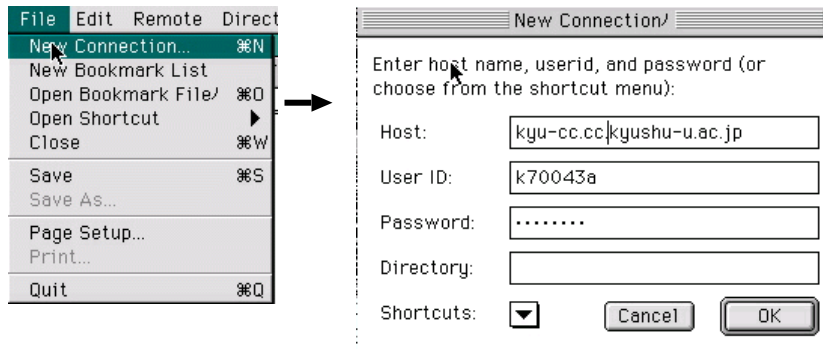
File Edit Remote Direct
New Connection... ⌘N
New Bookmark List
Open Bookmark File/ ⌘O
Open Shortcut
Close ⌘W
Save ⌘S
Save As...
Page Setup...
Print...
Quit ⌘Q

New Connection/

Enter host name, userid, and password (or choose from the shortcut menu):

Host: kyu-cc.cc.kyushu-u.ac.jp

User ID: k70043a

Password: ••••••••

Directory:

Shortcuts:

Cancel

OK